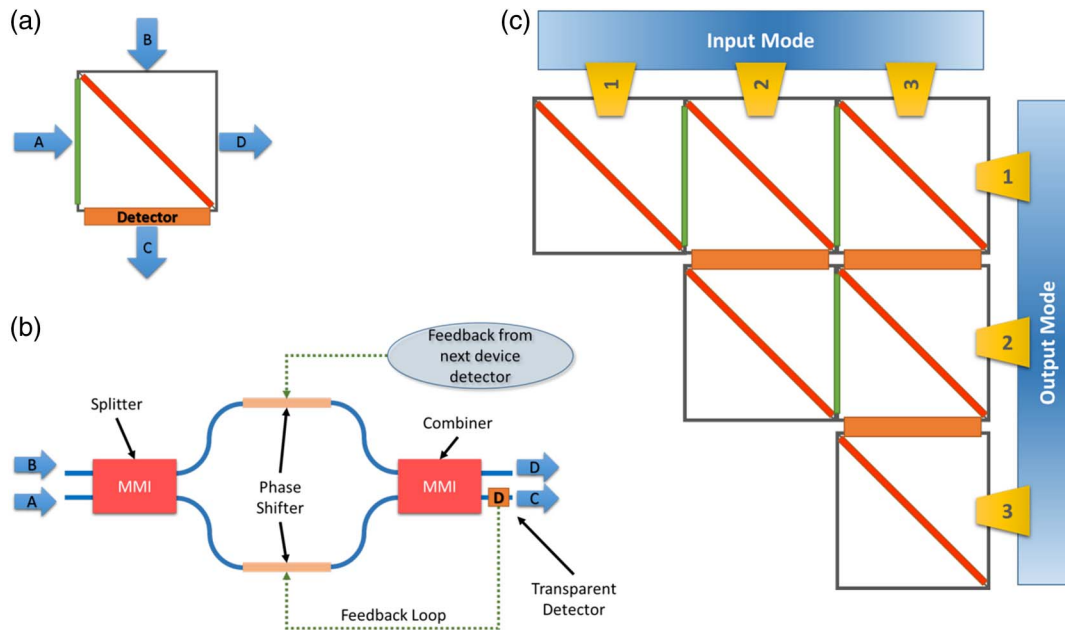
(a)

B

A

D

Detector

C

(b)

Feedback from next device detector

Splitter

Combiner

B

A

MMI

Phase Shifter

MMI

D

D

C

Transparent Detector

Feedback Loop

(c)

Input Mode

1

2

3

1

2

3

Output Mode